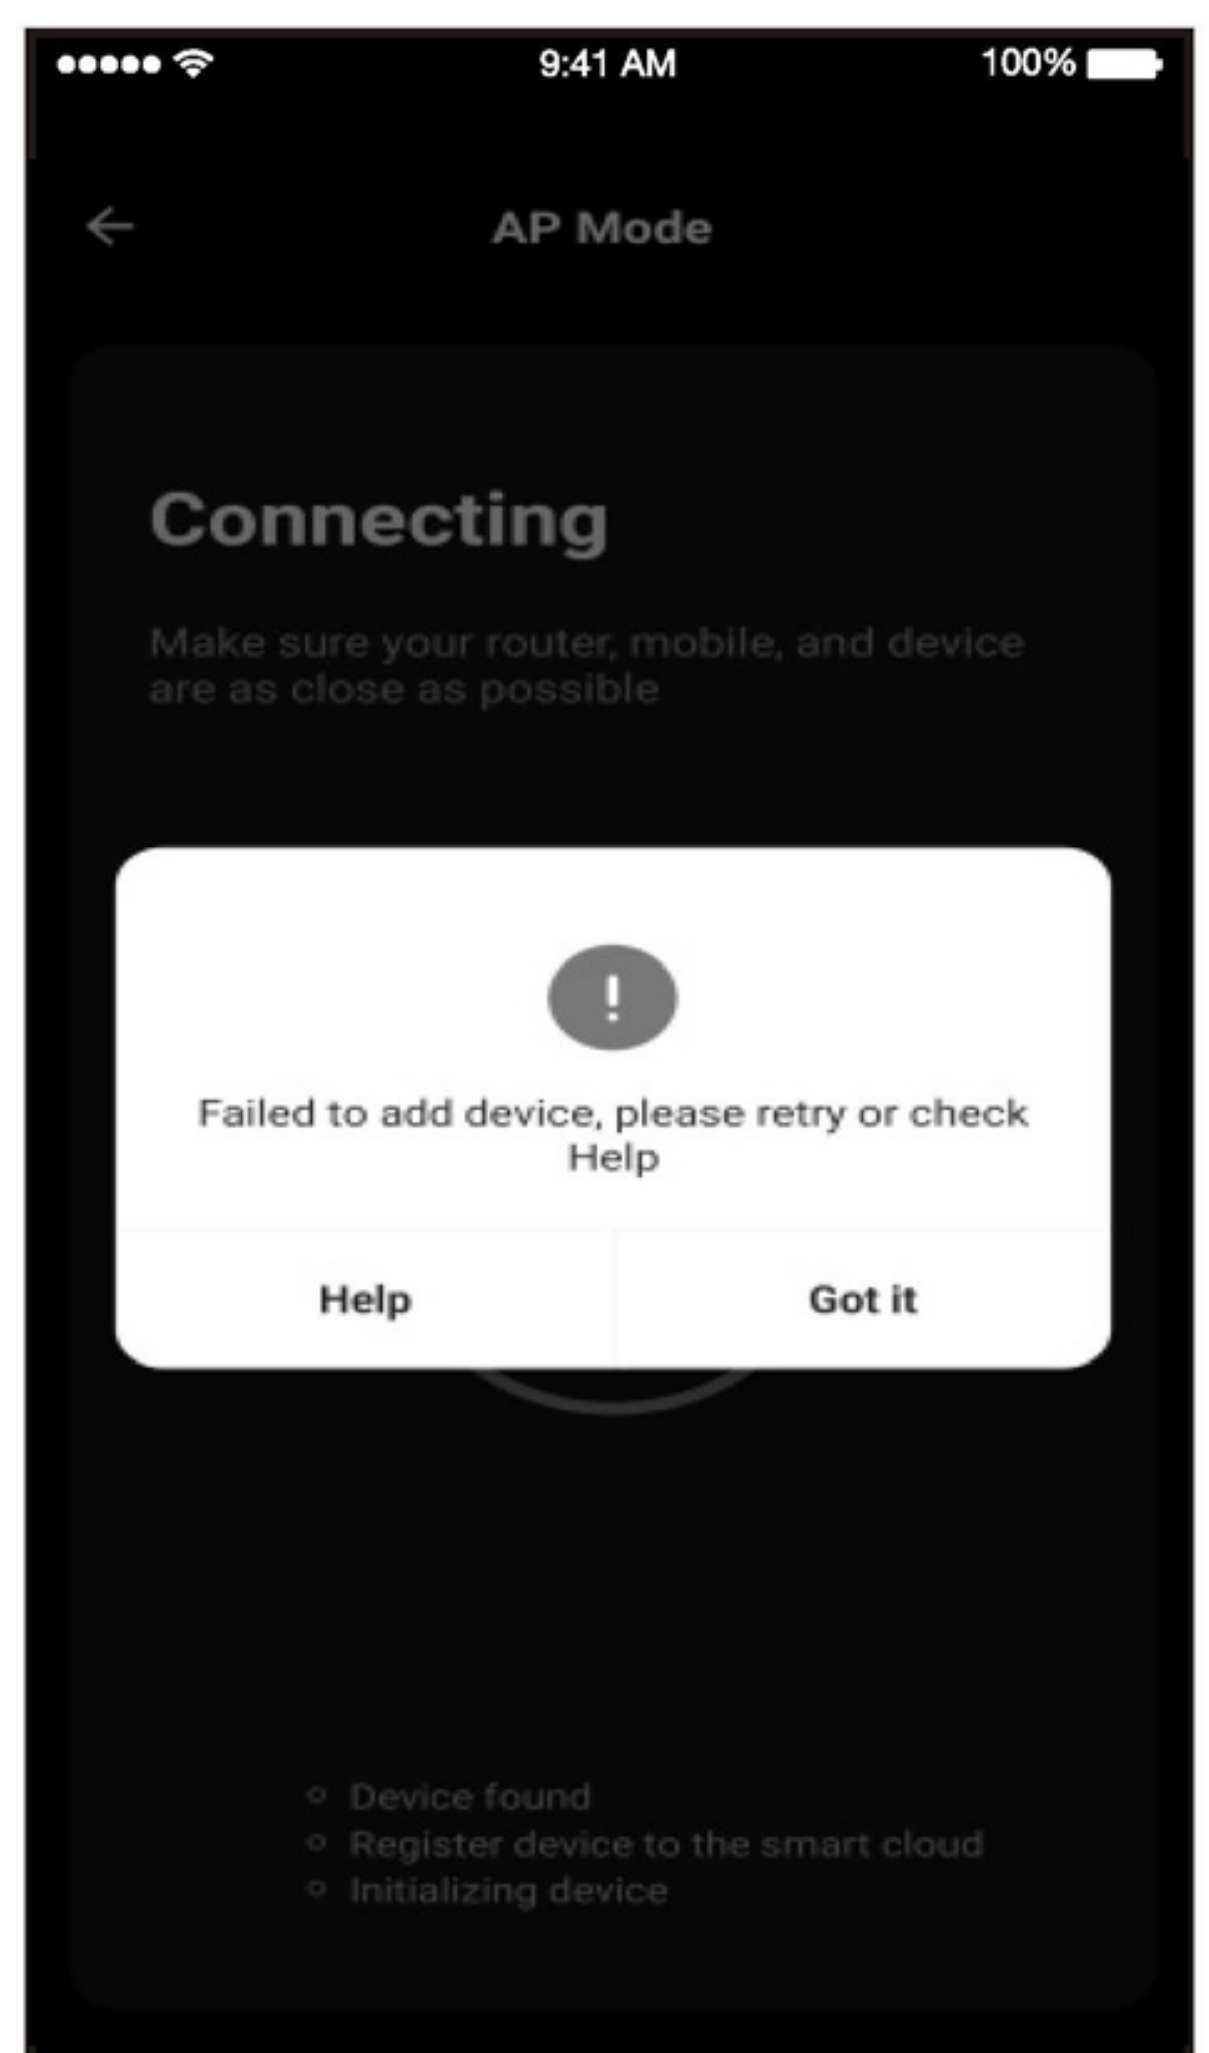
9:41 AM
100%

AP Mode

Connecting

Make sure your router, mobile, and device are as close as possible

!

Failed to add device, please retry or check Help

Help
Got it

Device found
Register device to the smart cloud
Initializing device